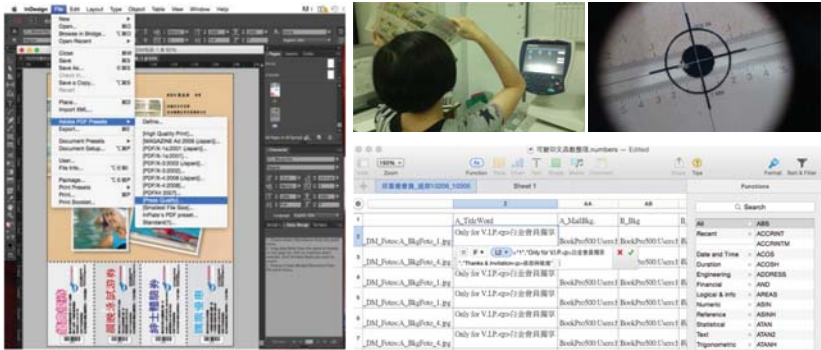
InDesign File Edit Layout Type Object Table View Window Help

New
Open...
Browse in Bridge...
Open Recent
Close
Save
Save As...
Check In...
Save a Copy...
Revert
Place...
Import XML...
Adobe PDF Presets
Export...
Document Presets
Document Setup...
User...
File Info...
Package...
Print Presets
Print...
Print Booklet...

Define...
[High Quality Print]
[MAGAZINE Ad 2006 (Japan)]
[PDF/X-1a:2001 (Japan)]
[PDF/X-1a:2001]
[PDF/X-3:2002 (Japan)]
[PDF/X-3:2002]
[PDF/X-4:2008 (Japan)]
[PDF/X-4:2008]
[PDF/X4 2007]
[Press Quality]
[Smallest File Size]
InPlate's PDF preset...
Standard?...

可愛叫又高創意張.numbers — Edited

150%
Zoom
Function
Sheet 1
Format
Sort & Filter
Functions
Search

| | A | AA | AB |
|---|---|---|---|
| 1 | A_TitleWord | A_MailBkg | B_Bkg |
| 2 _DM_Foto:A_BkgFoto_1.jpg | Only for V.I.P.xpo行企會員獨享 | BookPro500:Users: | BookPro500:Users: |
| 3 _DM_Foto:A_BkgFoto_4.jpg | | | |
| 4 _DM_Foto:A_BkgFoto_1.jpg | Only for V.I.P.xpo行企會員獨享 | BookPro500:Users: | BookPro500:Users: |
| 5 _DM_Foto:A_BkgFoto_1.jpg | Only for V.I.P.xpo行企會員獨享 | BookPro500:Users: | BookPro500:Users: |
| 6 _DM_Foto:A_BkgFoto_4.jpg | Only for V.I.P.xpo行企會員獨享 | BookPro500:Users: | BookPro500:Users: |
| 7 _DM_Foto:A_BkgFoto_1.jpg | Only for V.I.P.xpo行企會員獨享 | BookPro500:Users: | BookPro500:Users: |
| 8 _DM_Foto:A_BkgFoto_4.jpg | Only for V.I.P.xpo行企會員獨享 | BookPro500:Users: | BookPro500:Users: |

IF L2 "Only for V.I.P.xpo行企會員獨享" "Thanks & invitation-go.xpo行企"

All ABS
Recent ACCRINT
ACCRINTM
Date and Time ACOS
Duration ACOSH
Engineering ADDRESS
Financial AND
Logical & Info AREAS
Numeric ASIN
Reference ASINH
Statistical ATAN
Text ATAN2
Trigonometric ATANH